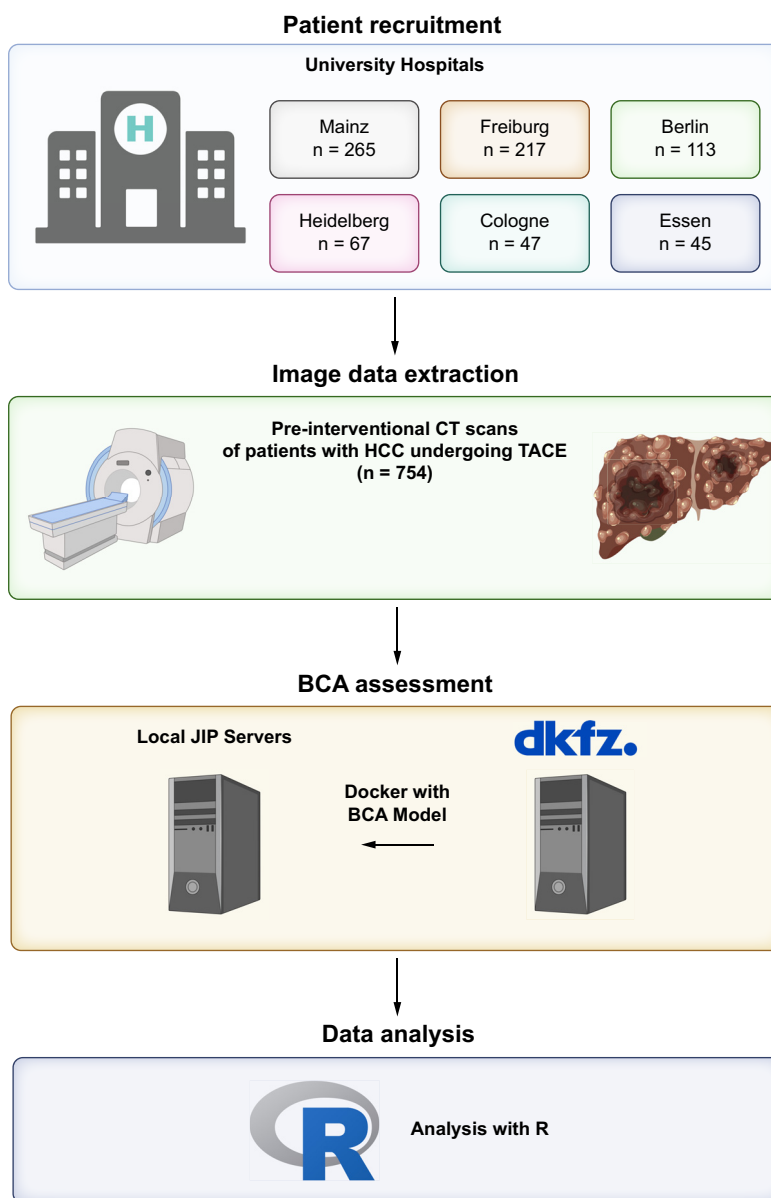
Patient recruitment

University Hospitals

H

Mainz
n = 265

Freiburg
n = 217

Berlin
n = 113

Heidelberg
n = 67

Cologne
n = 47

Essen
n = 45

Image data extraction

Pre-interventional CT scans of patients with HCC undergoing TACE (n = 754)

BCA assessment

Local JIP Servers

dkfz.

Docker with BCA Model

Data analysis

R

Analysis with R